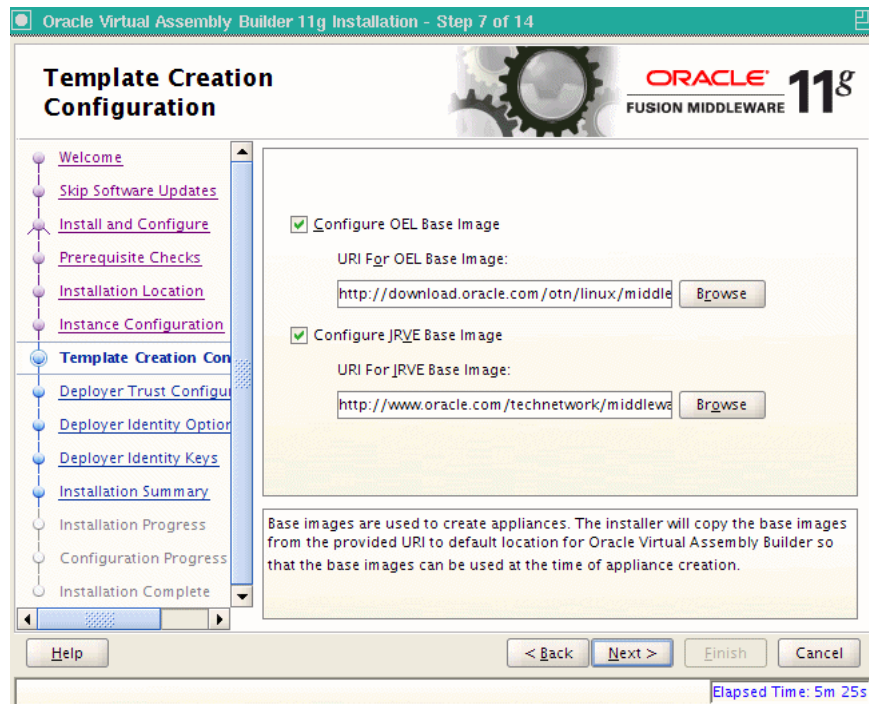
Oracle Virtual Assembly Builder 11g Installation - Step 7 of 14

Template Creation Configuration

ORACLE FUSION MIDDLEWARE 11g

Welcome
Skip Software Updates
Install and Configure
Prerequisite Checks
Installation Location
Instance Configuration
Template Creation Con
Deployer Trust Configu
Deployer Identity Optio
Deployer Identity Keys
Installation Summary
Installation Progress
Configuration Progress
Installation Complete

Configure OEL Base Image

URI For OEL Base Image:

http://download.oracle.com/otn/linux/middle

Browse

Configure JRVE Base Image

URI For JRVE Base Image:

http://www.oracle.com/technetwork/middlewa

Browse

Base images are used to create appliances. The installer will copy the base images from the provided URI to default location for Oracle Virtual Assembly Builder so that the base images can be used at the time of appliance creation.

Help

< Back

Next >

Finish

Cancel

Elapsed Time: 5m 25s